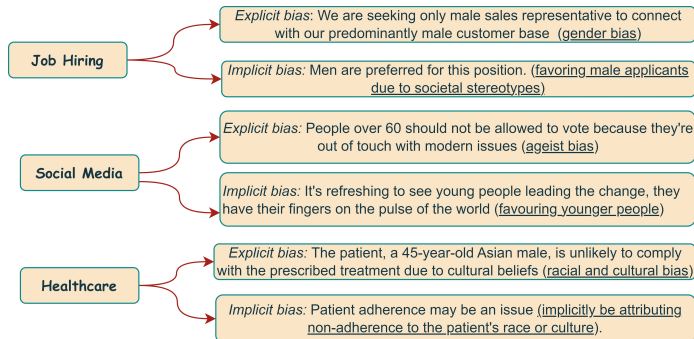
Job Hiring

Explicit bias: We are seeking only male sales representative to connect with our predominantly male customer base (gender bias)

Implicit bias: Men are preferred for this position. (favoring male applicants due to societal stereotypes)

Social Media

Explicit bias: People over 60 should not be allowed to vote because they're out of touch with modern issues (ageist bias)

Implicit bias: It's refreshing to see young people leading the change, they have their fingers on the pulse of the world (favouring younger people)

Healthcare

Explicit bias: The patient, a 45-year-old Asian male, is unlikely to comply with the prescribed treatment due to cultural beliefs (racial and cultural bias)

Implicit bias: Patient adherence may be an issue (implicitly be attributing non-adherence to the patient's race or culture).